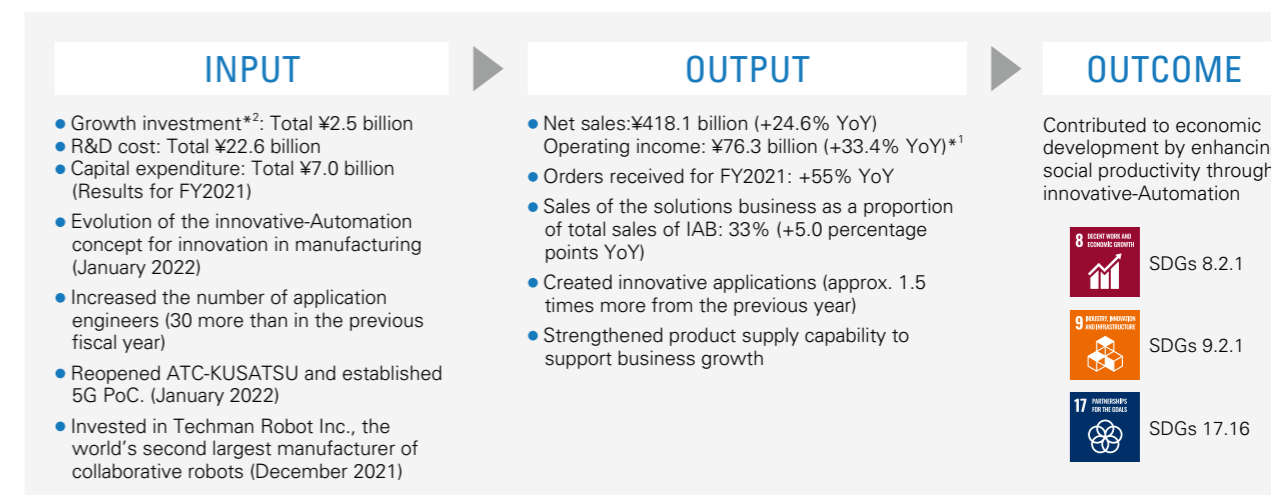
INPUT

- Growth investment*$^2$: Total ¥2.5 billion
- R&D cost: Total ¥22.6 billion
- Capital expenditure: Total ¥7.0 billion (Results for FY2021)
- Evolution of the innovative-Automation concept for innovation in manufacturing (January 2022)
- Increased the number of application engineers (30 more than in the previous fiscal year)
- Reopened ATC-KUSATSU and established 5G PoC. (January 2022)
- Invested in Techman Robot Inc., the world's second largest manufacturer of collaborative robots (December 2021)

OUTPUT

- Net sales:¥418.1 billion (+24.6% YoY) Operating income: ¥76.3 billion (+33.4% YoY)*$^1$
- Orders received for FY2021: +55% YoY
- Sales of the solutions business as a proportion of total sales of IAB: 33% (+5.0 percentage points YoY)
- Created innovative applications (approx. 1.5 times more from the previous year)
- Strengthened product supply capability to support business growth

OUTCOME

Contributed to economic development by enhancin social productivity through innovative-Automation

8 DECENT WORK AND ECONOMIC GROWTH
SDGs 8.2.1

9 INDUSTRY, INNOVATION AND INFRASTRUCTURE
SDGs 9.2.1

17 PARTNERSHIPS FOR THE GOALS
SDGs 17.16